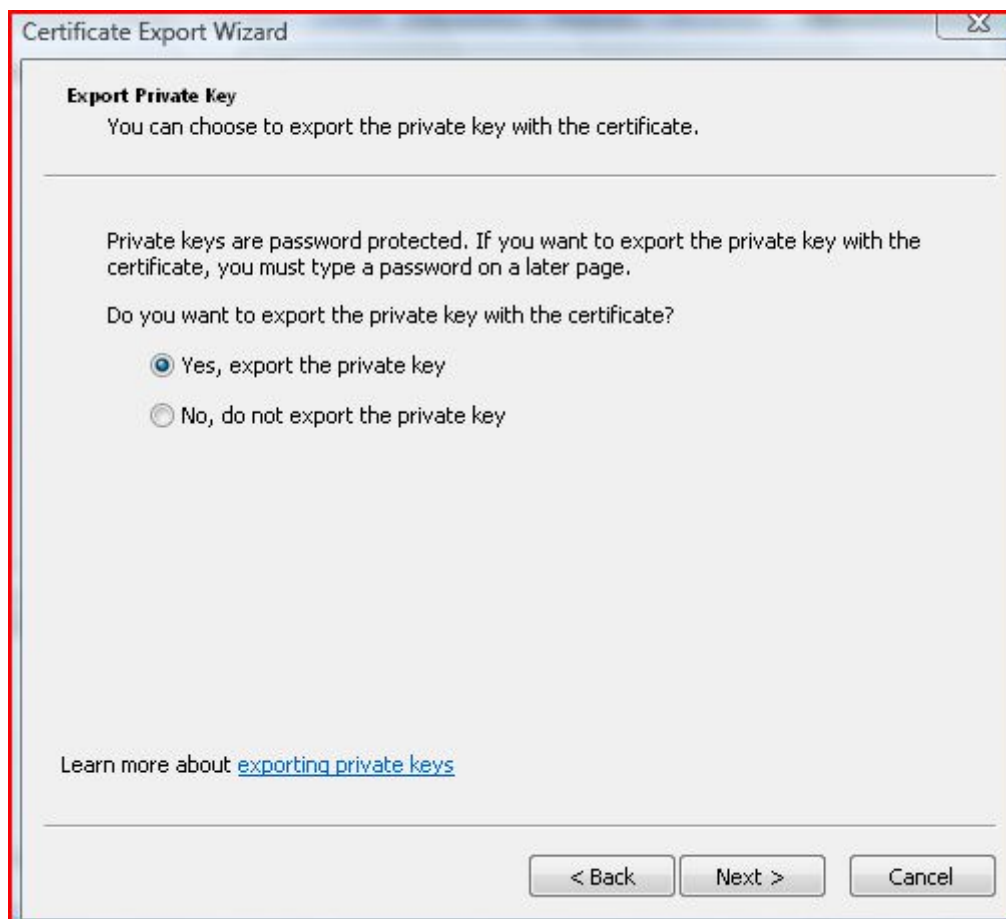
Certificate Export Wizard

Export Private Key
You can choose to export the private key with the certificate.

Private keys are password protected. If you want to export the private key with the certificate, you must type a password on a later page.

Do you want to export the private key with the certificate?

Yes, export the private key

No, do not export the private key

Learn more about exporting private keys

< Back
Next >
Cancel